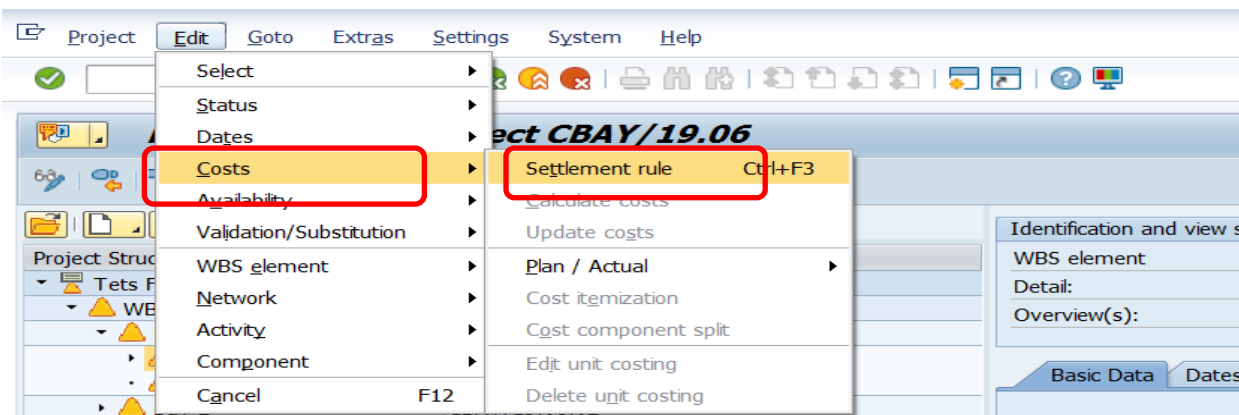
Project Edit Goto Extras Settings System Help

ect CBAY/19.06

Select
Status
Dates
Costs
Availability
Validation/Substitution
WBS element
Network
Activity
Component
Cancel F12

Settlement rule Ctrl+F3
Calculate costs
Update costs
Plan / Actual
Cost itemization
Cost component split
Edit unit costing
Delete unit costing

Project Struc
Tets F
WB

Identification and view s
WBS element
Detail:
Overview(s):

Basic Data
Dates